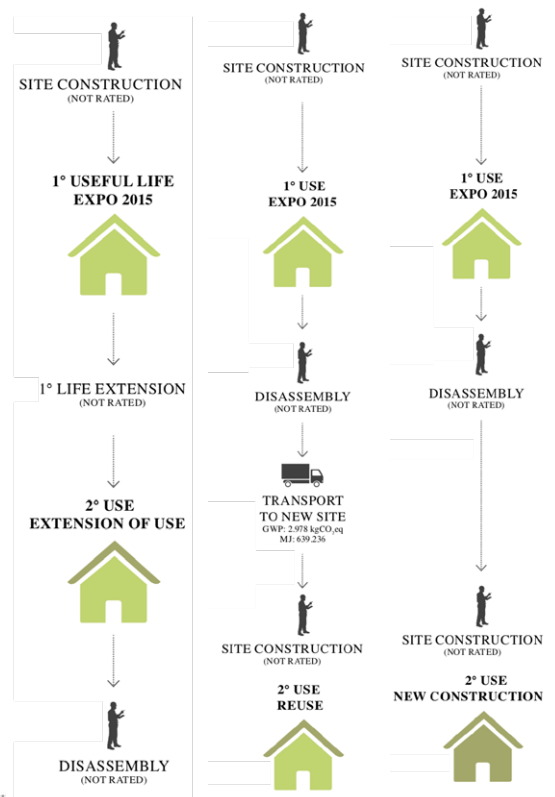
SITE CONSTRUCTION
(NOT RATED)

1° USEFUL LIFE
EXPO 2015

1° LIFE EXTENSION
(NOT RATED)

2° USE
EXTENSION OF USE

DISASSEMBLY
(NOT RATED)

SITE CONSTRUCTION
(NOT RATED)

1° USE
EXPO 2015

DISASSEMBLY
(NOT RATED)

TRANSPORT
TO NEW SITE
GWP: 2.978 kgCO$_2$eq
MJ: 639.236

SITE CONSTRUCTION
(NOT RATED)

2° USE
REUSE

SITE CONSTRUCTION
(NOT RATED)

1° USE
EXPO 2015

DISASSEMBLY
(NOT RATED)

SITE CONSTRUCTION
(NOT RATED)

2° USE
NEW CONSTRUCTION